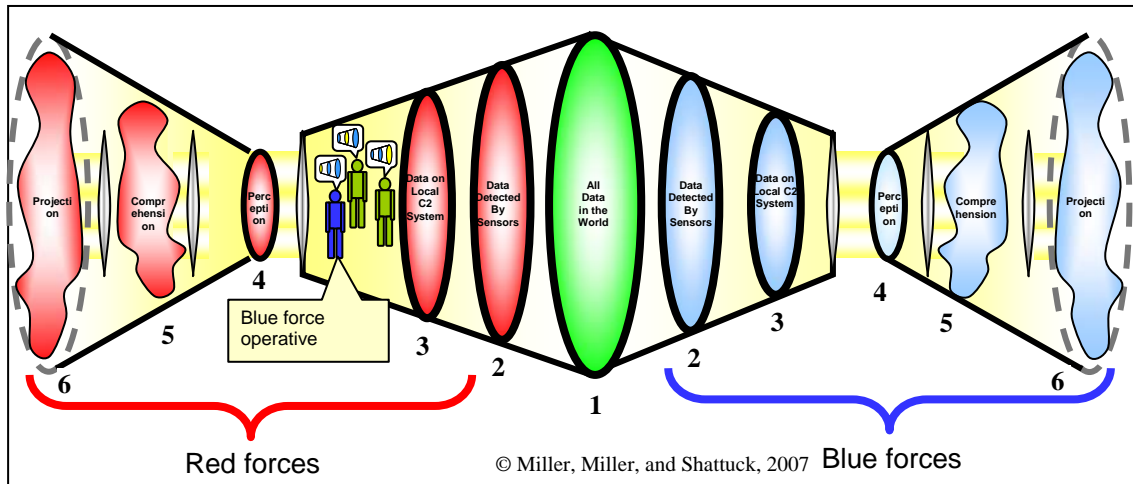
Projection

Comprehension

Perception

4

5

6

Blue force operative

Data on Local C2 System

3

Data Detected By Sensors

2

All Data in the World

1

Data Detected By Sensors

2

Data on Local C2 System

3

Perception

4

Comprehension

5

Projection

6

Red forces

© Miller, Miller, and Shattuck, 2007

Blue forces